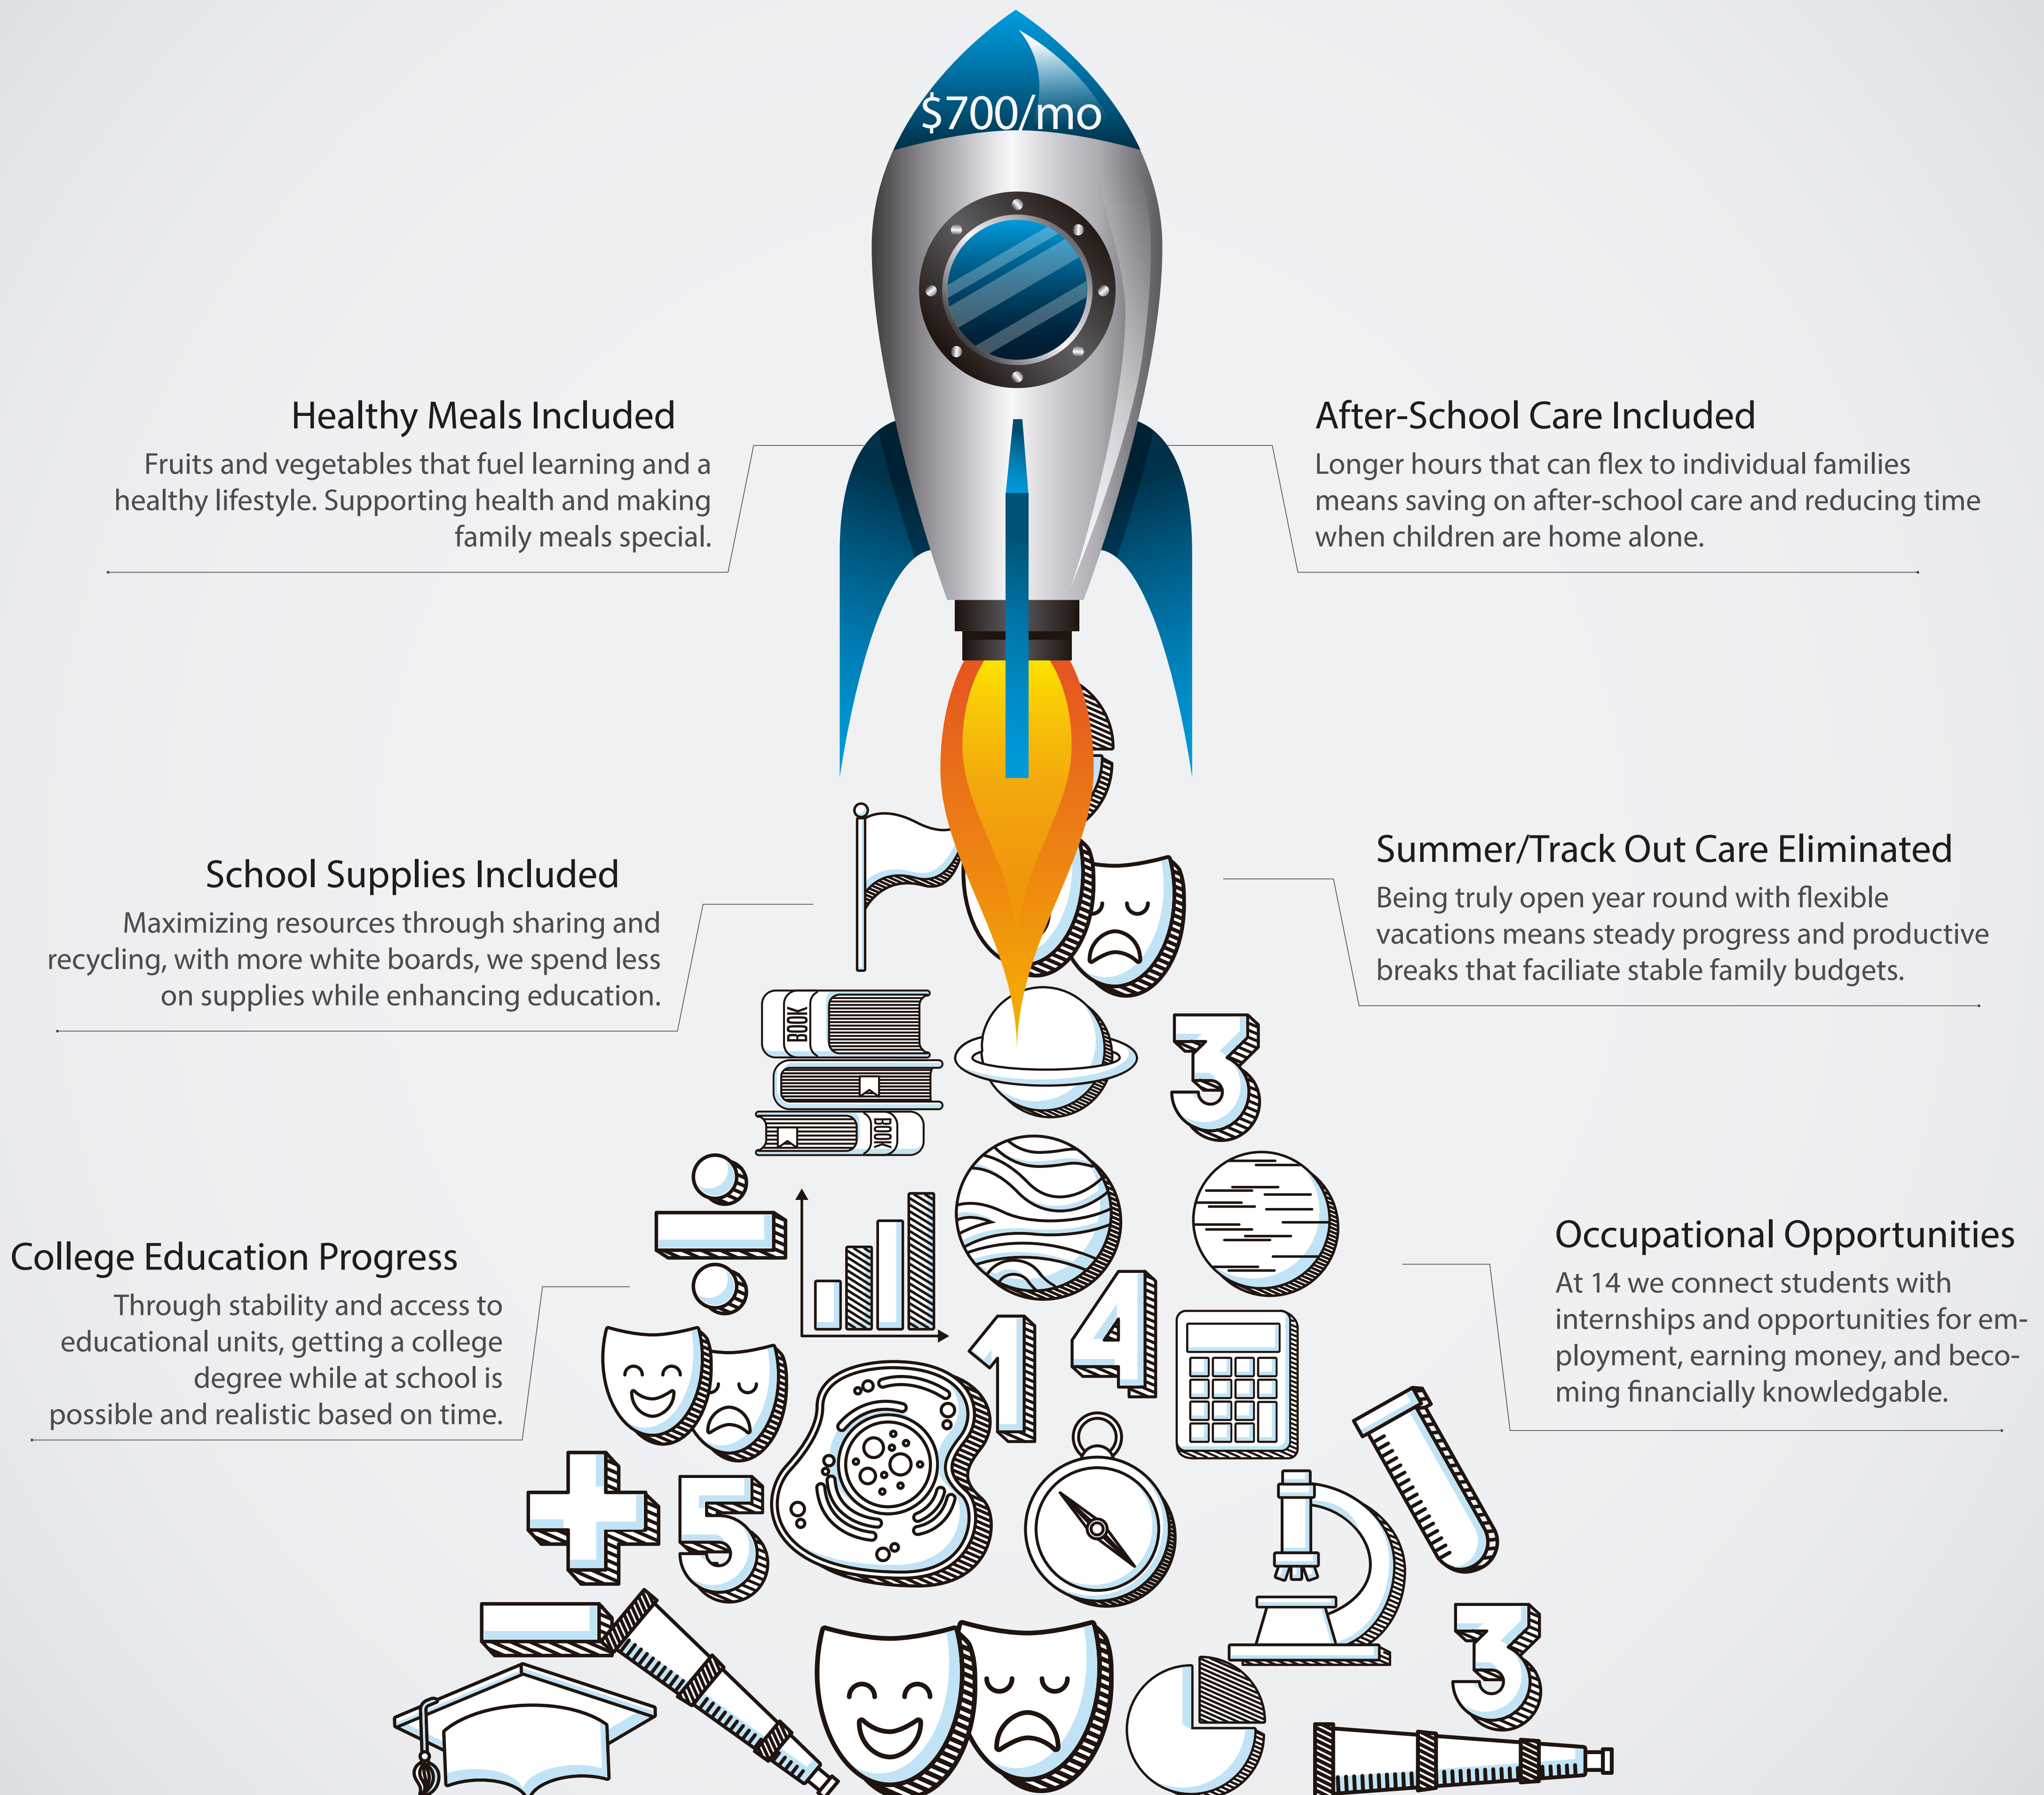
$700/mo

Healthy Meals Included
Fruits and vegetables that fuel learning and a healthy lifestyle. Supporting health and making family meals special.

After-School Care Included
Longer hours that can flex to individual families means saving on after-school care and reducing time when children are home alone.

School Supplies Included
Maximizing resources through sharing and recycling, with more white boards, we spend less on supplies while enhancing education.

Summer/Track Out Care Eliminated
Being truly open year round with flexible vacations means steady progress and productive breaks that faciliate stable family budgets.

College Education Progress
Through stability and access to educational units, getting a college degree while at school is possible and realistic based on time.

Occupational Opportunities
At 14 we connect students with internships and opportunities for employment, earning money, and becoming financially knowledgable.

BOOK
BOOK
3
1
4
5
3